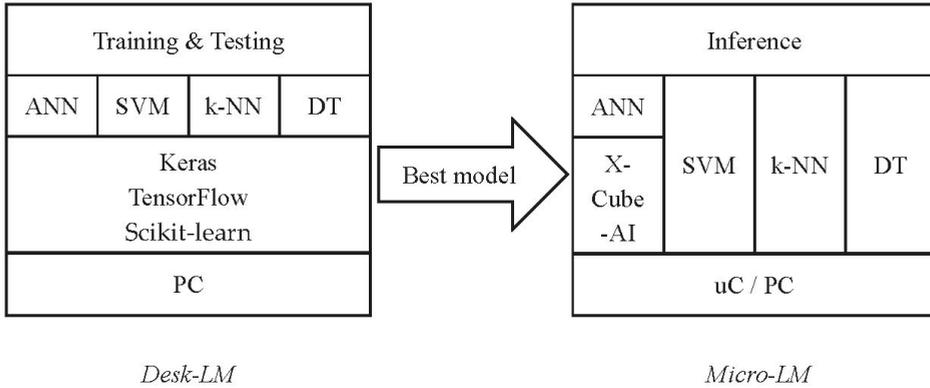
Training & Testing

| ANN | SVM | k-NN | DT |
|---|---|---|---|

Keras
TensorFlow
Scikit-learn

PC

Desk-LM

Best model

Inference

| ANN | SVM | k-NN | DT |
|---|---|---|---|
| X-Cube-AI | | | |

uC / PC

Micro-LM